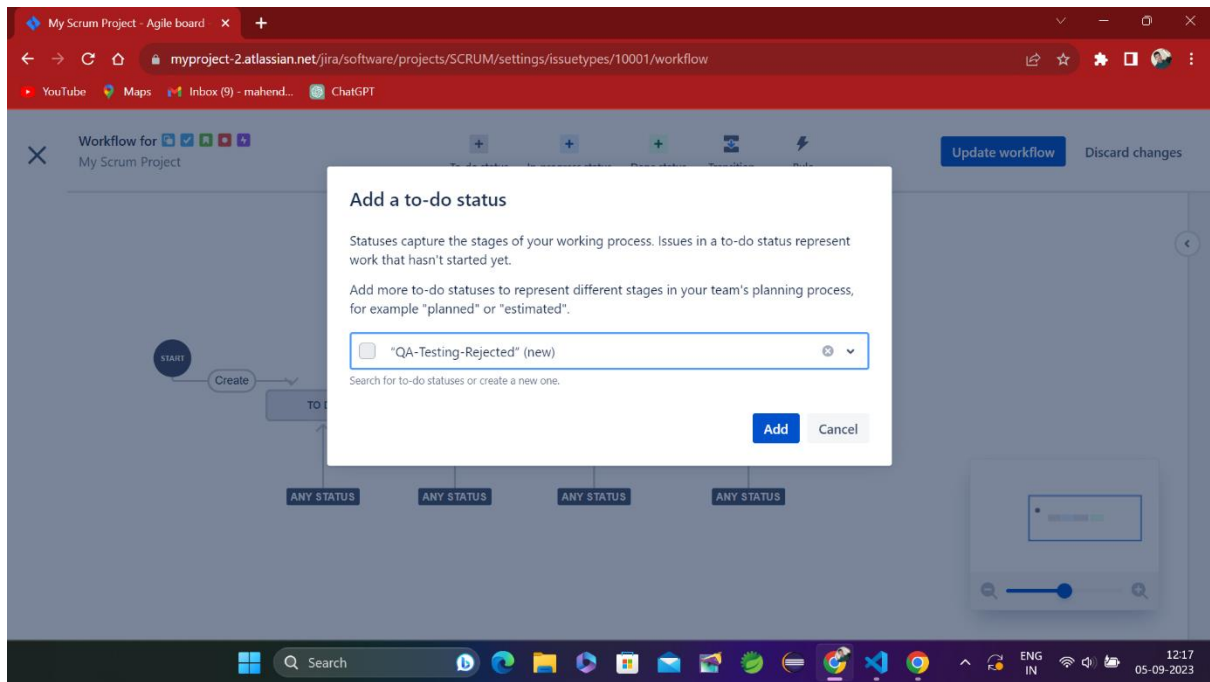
My Scrum Project - Agile board

myproject-2.atlassian.net/jira/software/projects/SCRUM/settings/issuetypes/10001/workflow

YouTube Maps Inbox (9) - mahend... ChatGPT

Workflow for
My Scrum Project

Update workflow
Discard changes

Add a to-do status

Statuses capture the stages of your working process. Issues in a to-do status represent work that hasn't started yet.

Add more to-do statuses to represent different stages in your team's planning process, for example "planned" or "estimated".

"QA-Testing-Rejected" (new)

Search for to-do statuses or create a new one.

Add
Cancel

START
Create
TO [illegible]

ANY STATUS
ANY STATUS
ANY STATUS
ANY STATUS

Search

ENG IN
12:17
05-09-2023